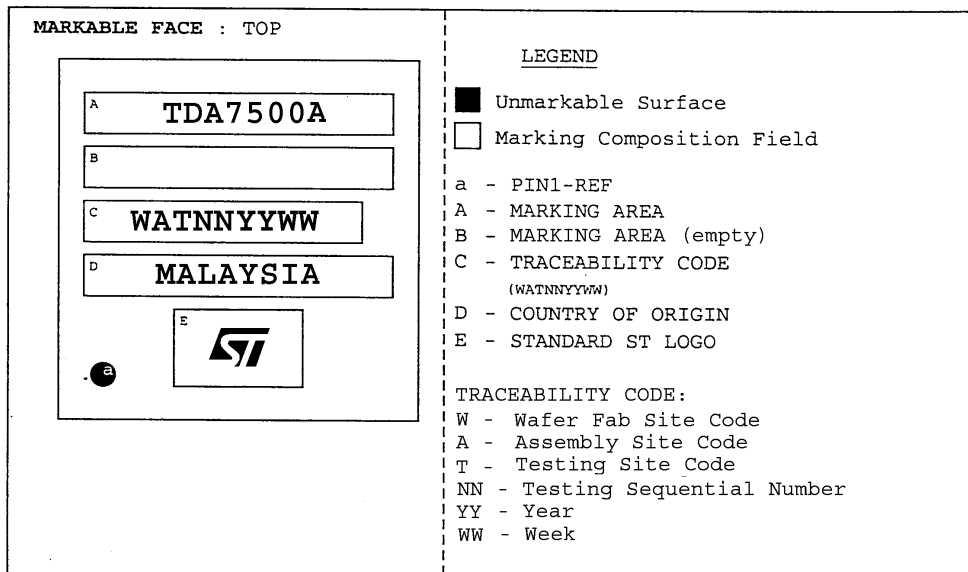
MARKABLE FACE : TOP

A TDA7500A

B

C WATNNYYWW

D MALAYSIA

E

a

LEGEND

Unmarkable Surface

Marking Composition Field

a - PIN1-REF
A - MARKING AREA
B - MARKING AREA (empty)
C - TRACEABILITY CODE (WATNNYYWW)
D - COUNTRY OF ORIGIN
E - STANDARD ST LOGO

TRACEABILITY CODE:
W - Wafer Fab Site Code
A - Assembly Site Code
T - Testing Site Code
NN - Testing Sequential Number
YY - Year
WW - Week